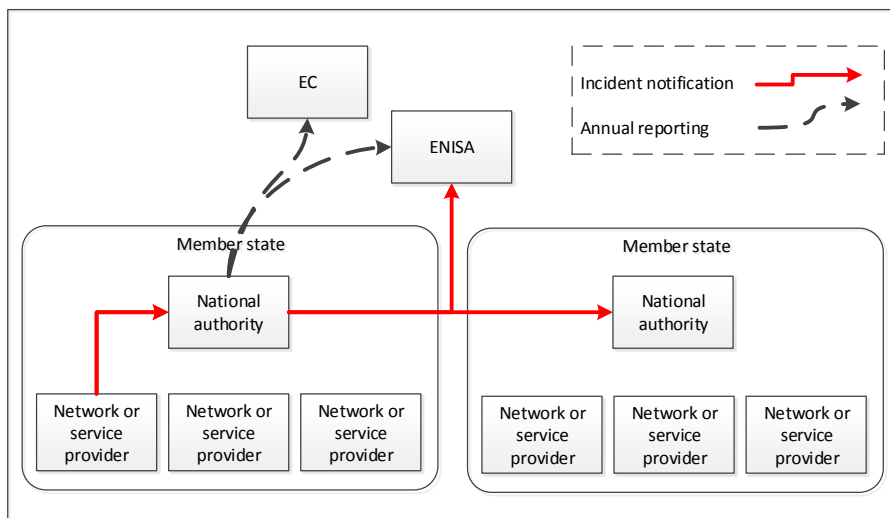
EC

ENISA

Incident notification

Annual reporting

Member state

National authority

Network or service provider

Network or service provider

Network or service provider

Member state

National authority

Network or service provider

Network or service provider

Network or service provider